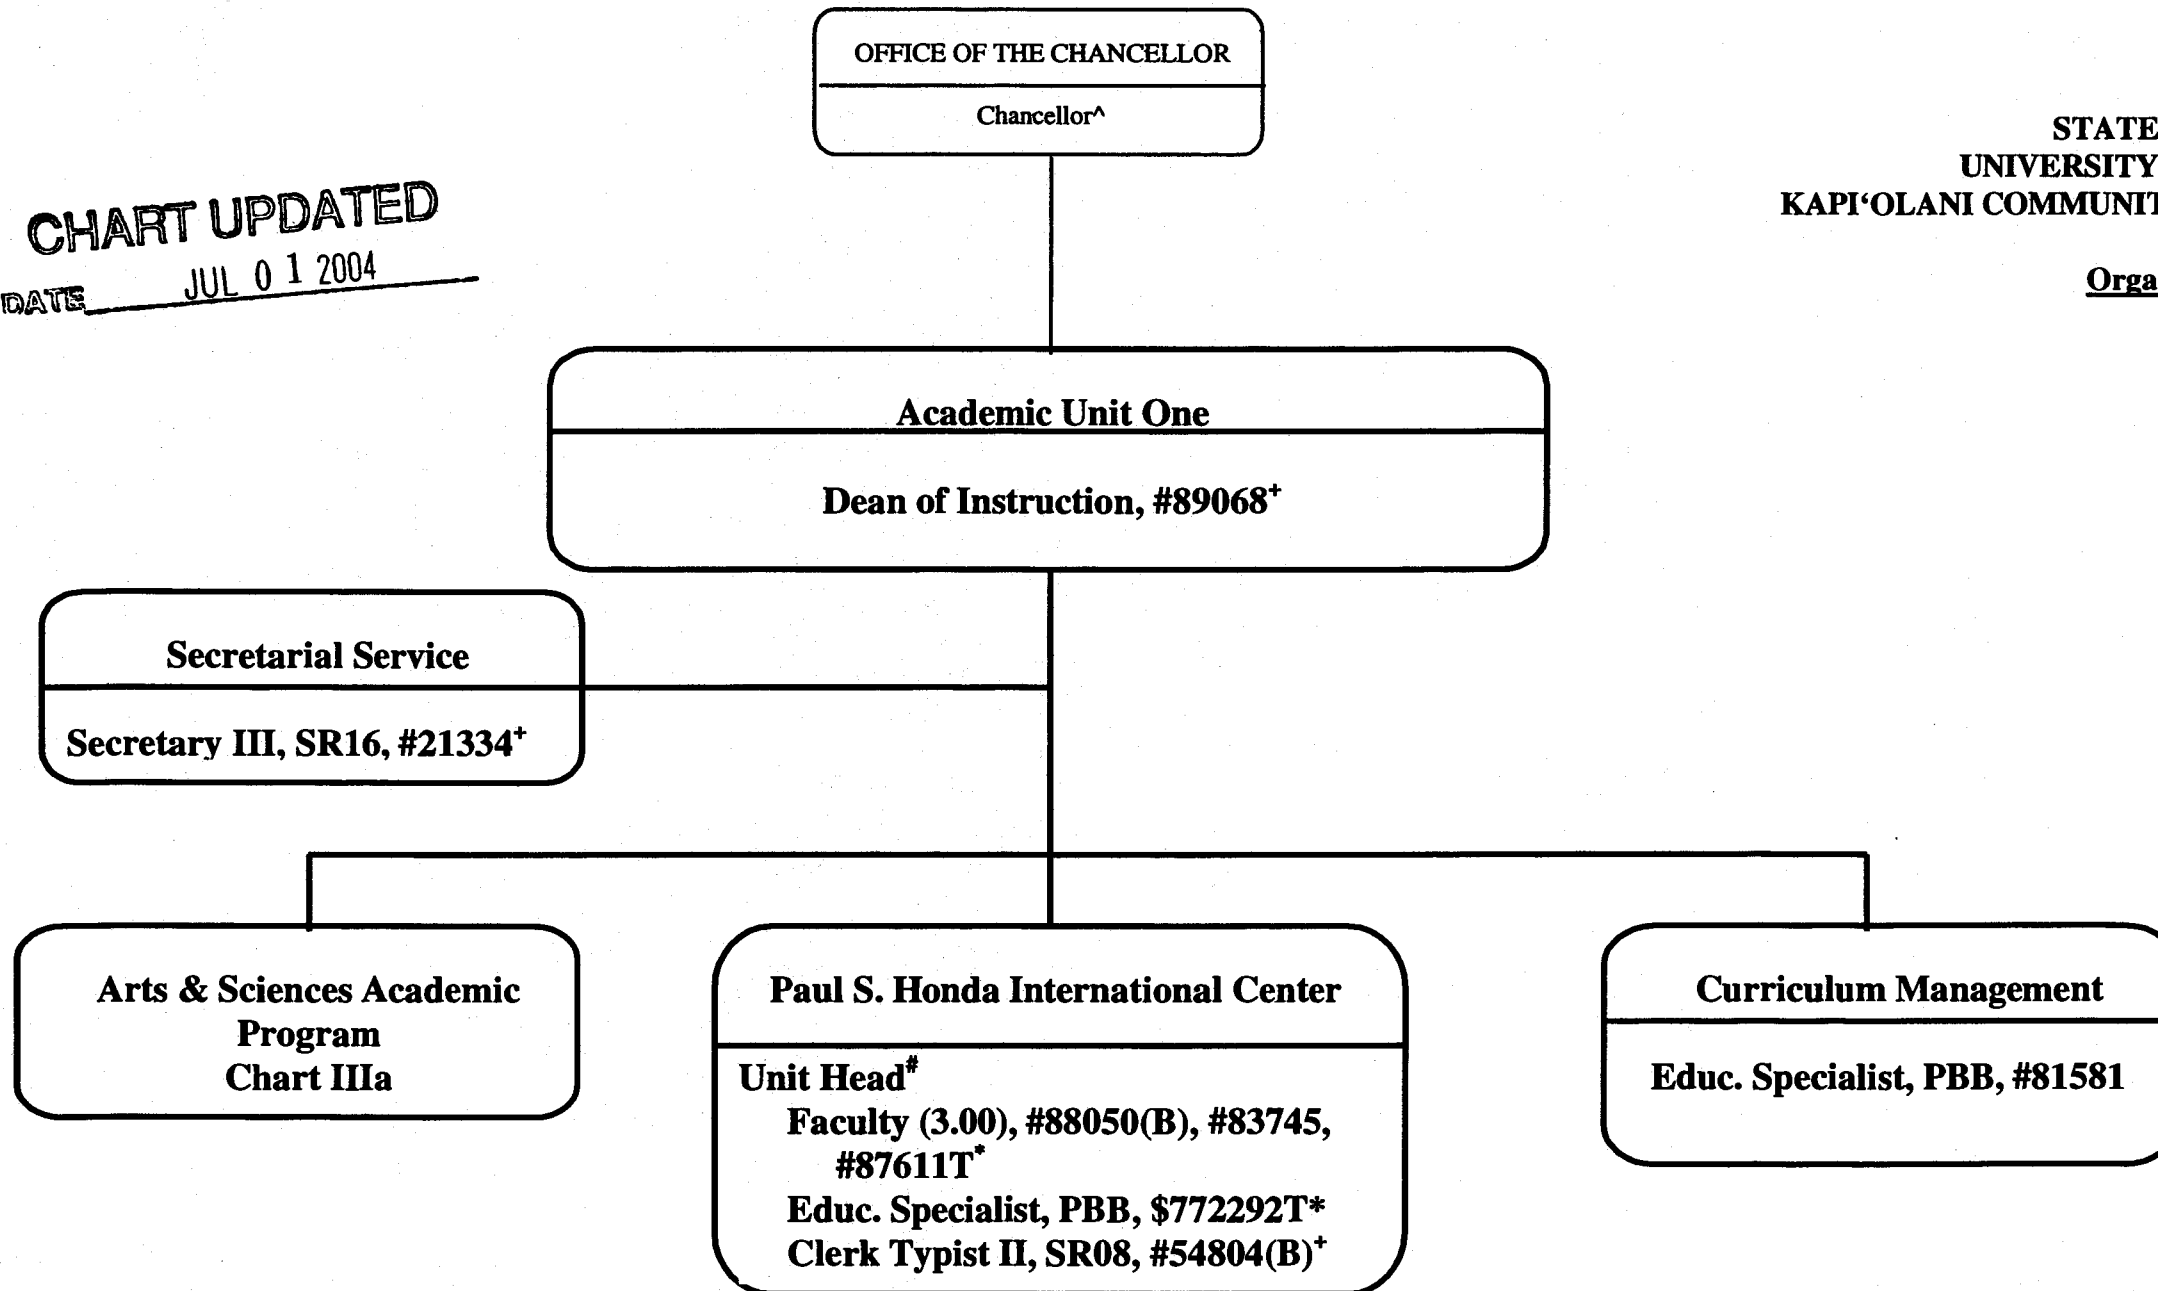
OFFICE OF THE CHANCELLOR

Chancellor^

STATE
UNIVERSITY
KAPI'OLANI COMMUNI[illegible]

Orga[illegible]

CHART UPDATED
DATE JUL 0 1 2004

Academic Unit One

Dean of Instruction, #89068$^+$

Secretarial Service

Secretary III, SR16, #21334$^+$

Arts & Sciences Academic Program
Chart IIIa

Paul S. Honda International Center

Unit Head$^\#$
Faculty (3.00), #88050(B), #83745, #87611T$^*$
Educ. Specialist, PBB, $772292T*
Clerk Typist II, SR08, #54804(B)$^+$

Curriculum Management

Educ. Specialist, PBB, #81581